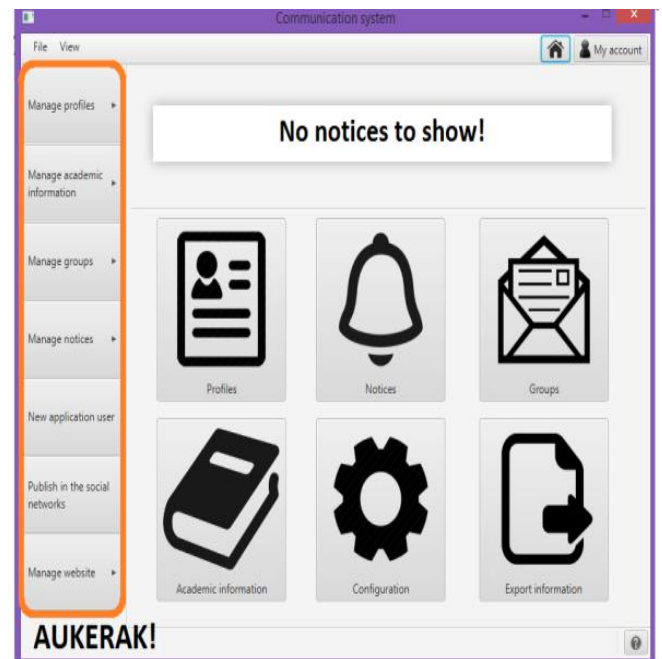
Communication system

File View

My account

Manage profiles ▸

Manage academic information ▸

Manage groups ▸

Manage notices ▸

New application user

Publish in the social networks

Manage website ▸

No notices to show!

Profiles

Notices

Groups

Academic information

Configuration

Export information

AUKERAK!